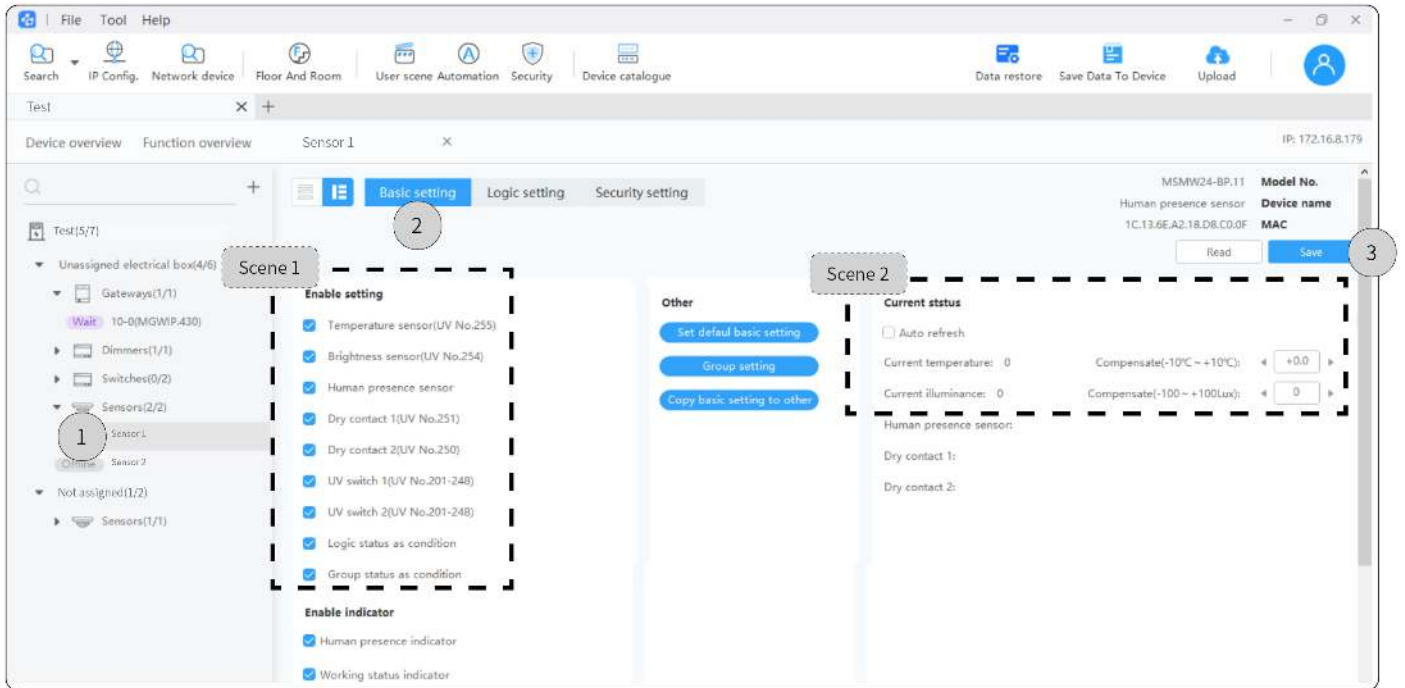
File Tool Help

Search IP Config. Network device Floor And Room User scene Automation Security Device catalogue Data restore Save Data To Device Upload

Test

Device overview Function overview Sensor 1

IP: 172.16.8.179

Test[5/7]

Unassigned electrical box(4/6)

Gateways(1/1)

Wait 10-0(MGWIP.430)

Dimmers(1/1)

Switches(0/2)

Sensors(2/2)

1

Sensor 1

Offline Sensor 2

Not assigned(1/2)

Sensors(1/1)

Basic setting Logic setting Security setting

2

MSMW24-BP.11 Model No.

Human presence sensor Device name

1C.13.6E.A2.18.D8.C0.0F MAC

Read Save 3

Scene 1

Enable setting

Temperature sensor(UV No.255)

Brightness sensor(UV No.254)

Human presence sensor

Dry contact 1(UV No.251)

Dry contact 2(UV No.250)

UV switch 1(UV No.201-248)

UV switch 2(UV No.201-248)

Logic status as condition

Group status as condition

Enable indicator

Human presence indicator

Working status indicator

Other

Set defaul basic setting

Group setting

Copy basic setting to other

Scene 2

Current ststus

Auto refresh

Current temperature: 0 Compensate(-10℃ ~ +10℃): +0.0

Current illuminance: 0 Compensate(-100 ~ +100Lux): 0

Human presence sensor:

Dry contact 1:

Dry contact 2: